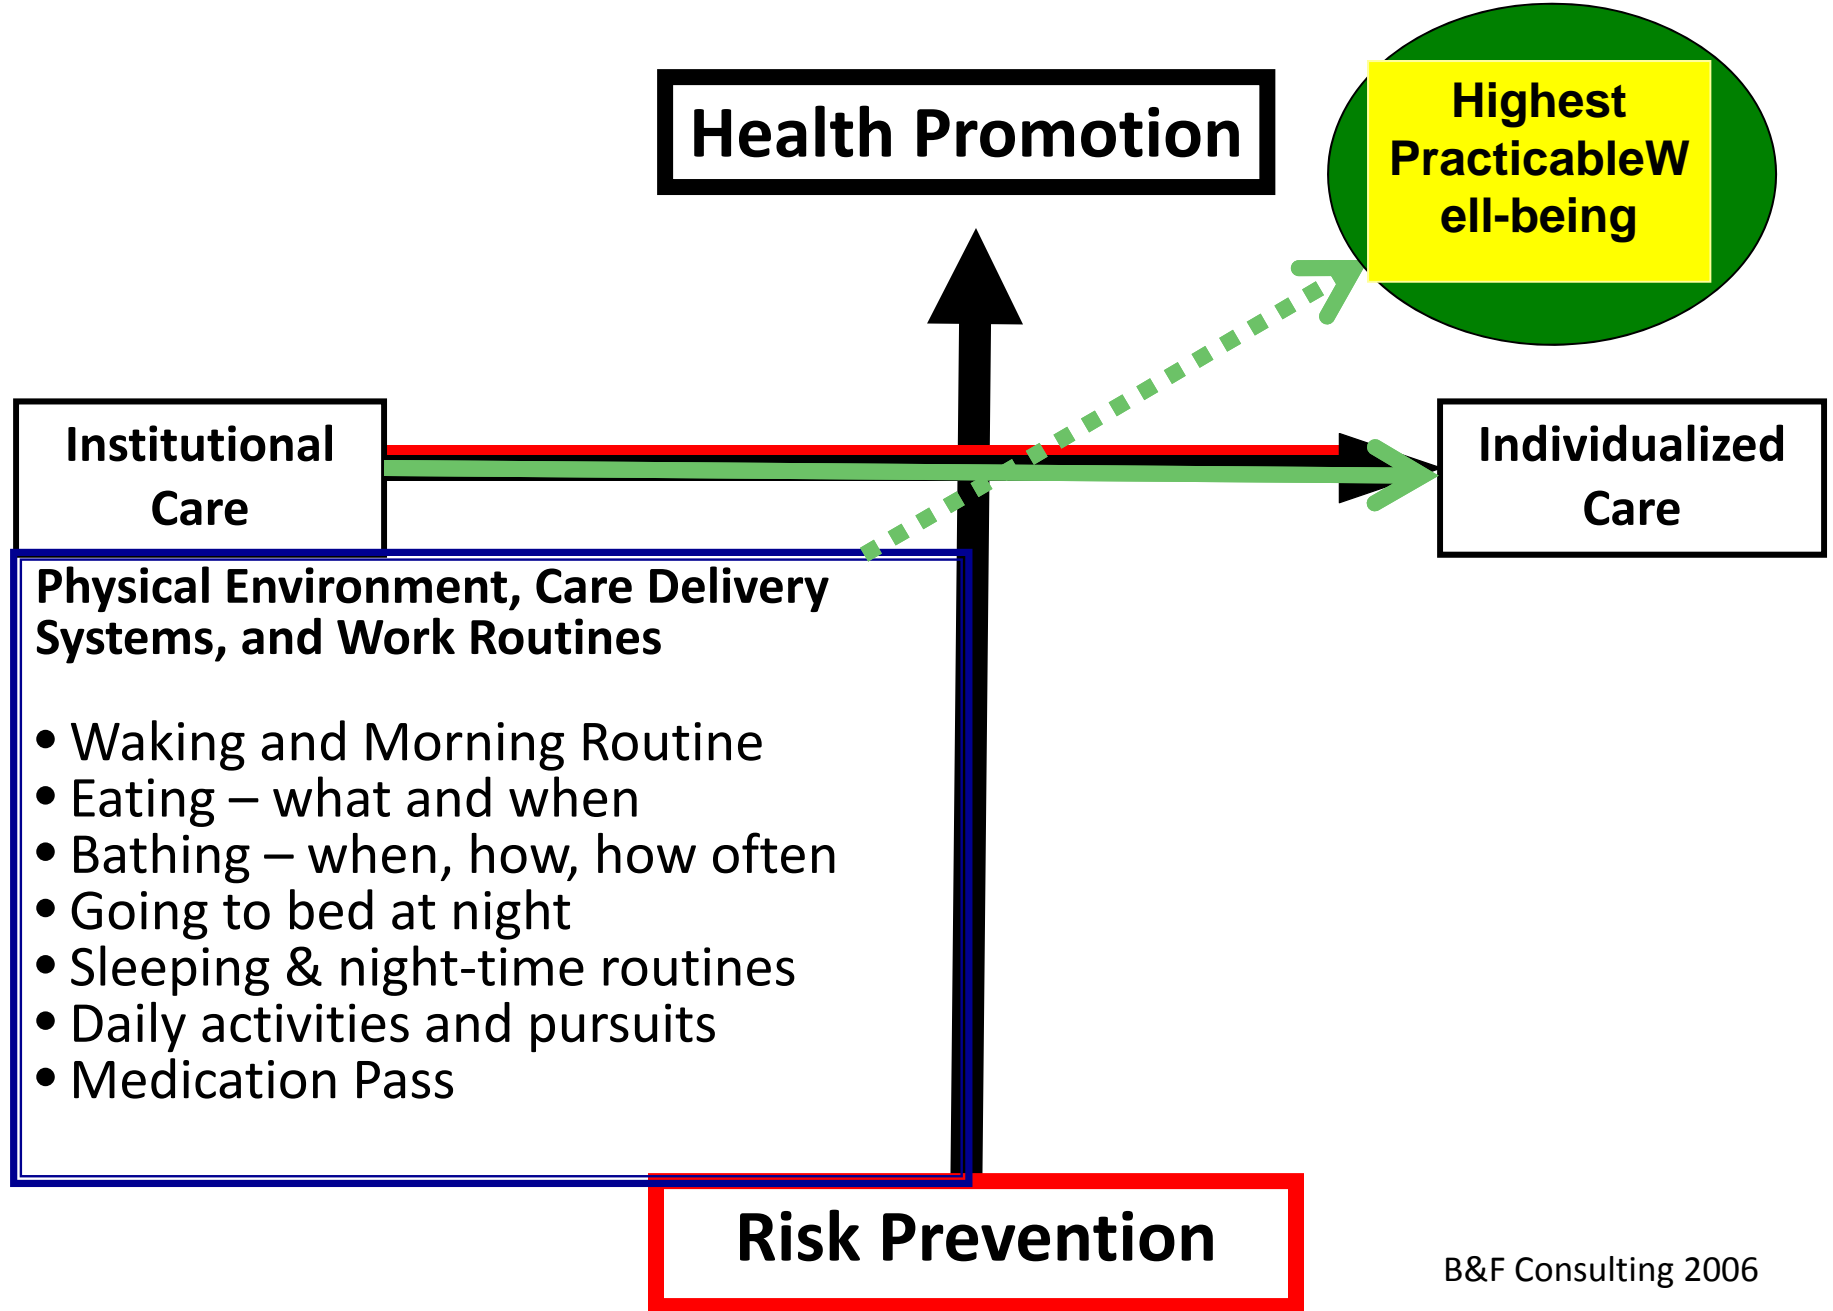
Health Promotion

Highest PracticableW ell-being

Institutional Care

Individualized Care

Physical Environment, Care Delivery Systems, and Work Routines

• Waking and Morning Routine
• Eating – what and when
• Bathing – when, how, how often
• Going to bed at night
• Sleeping & night-time routines
• Daily activities and pursuits
• Medication Pass

Risk Prevention

B&F Consulting 2006